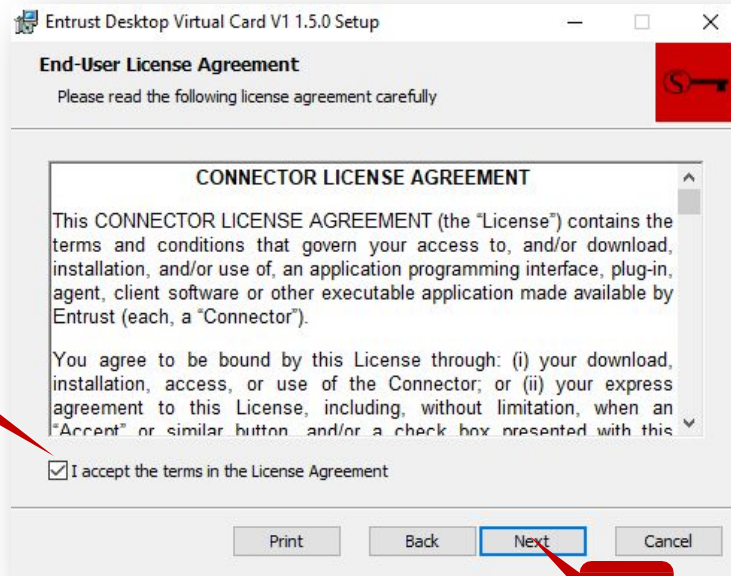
Entrust Desktop Virtual Card V1 1.5.0 Setup

End-User License Agreement

Please read the following license agreement carefully

CONNECTOR LICENSE AGREEMENT

This CONNECTOR LICENSE AGREEMENT (the "License") contains the terms and conditions that govern your access to, and/or download, installation, and/or use of, an application programming interface, plug-in, agent, client software or other executable application made available by Entrust (each, a "Connector").

You agree to be bound by this License through: (i) your download, installation, access, or use of the Connector; or (ii) your express agreement to this License, including, without limitation, when an "Accept" or similar button, and/or a check box presented with this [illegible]

I accept the terms in the License Agreement

Print Back Next Cancel